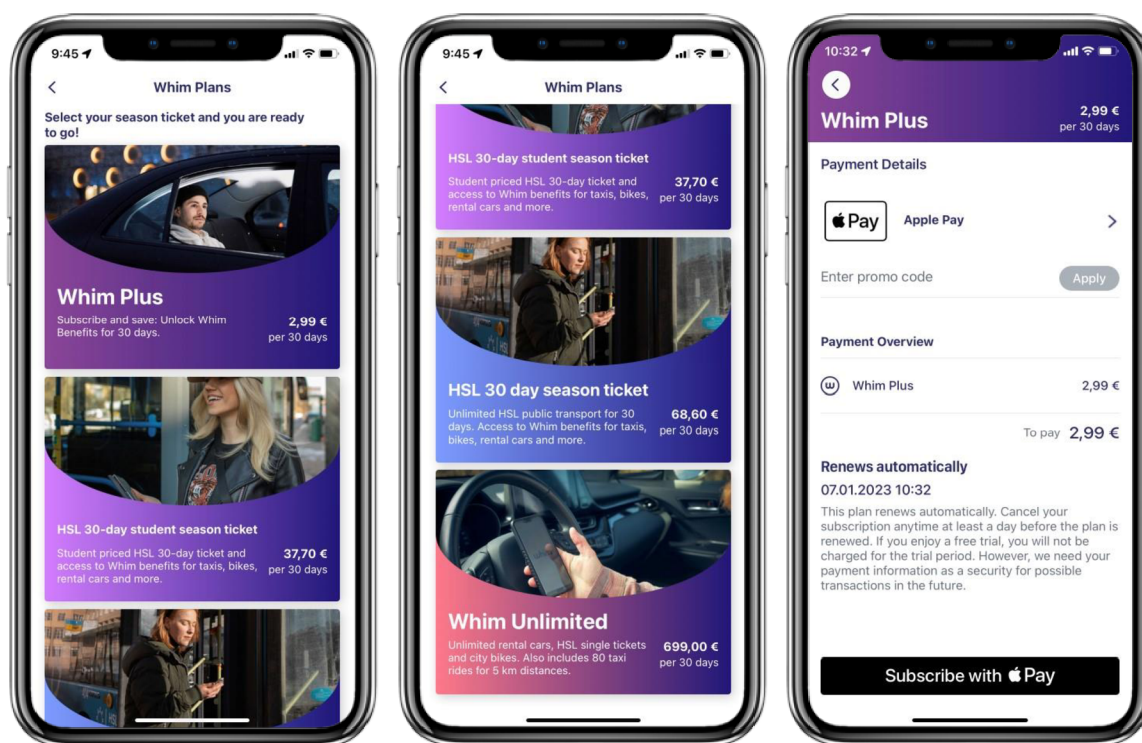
9:45

Whim Plans

Select your season ticket and you are ready to go!

Whim Plus

Subscribe and save: Unlock Whim Benefits for 30 days.

2,99 €
per 30 days

HSL 30-day student season ticket

Student priced HSL 30-day ticket and access to Whim benefits for taxis, bikes, rental cars and more.

37,70 €
per 30 days

9:45

Whim Plans

HSL 30-day student season ticket

Student priced HSL 30-day ticket and access to Whim benefits for taxis, bikes, rental cars and more.

37,70 €
per 30 days

HSL 30 day season ticket

Unlimited HSL public transport for 30 days. Access to Whim benefits for taxis, bikes, rental cars and more.

68,60 €
per 30 days

Whim Unlimited

Unlimited rental cars, HSL single tickets and city bikes. Also includes 80 taxi rides for 5 km distances.

699,00 €
per 30 days

10:32

Whim Plus

2,99 €
per 30 days

Payment Details

Pay

Apple Pay

Enter promo code

Apply

Payment Overview

Whim Plus

2,99 €

To pay 2,99 €

Renews automatically

07.01.2023 10:32

This plan renews automatically. Cancel your subscription anytime at least a day before the plan is renewed. If you enjoy a free trial, you will not be charged for the trial period. However, we need your payment information as a security for possible transactions in the future.

Subscribe with Pay